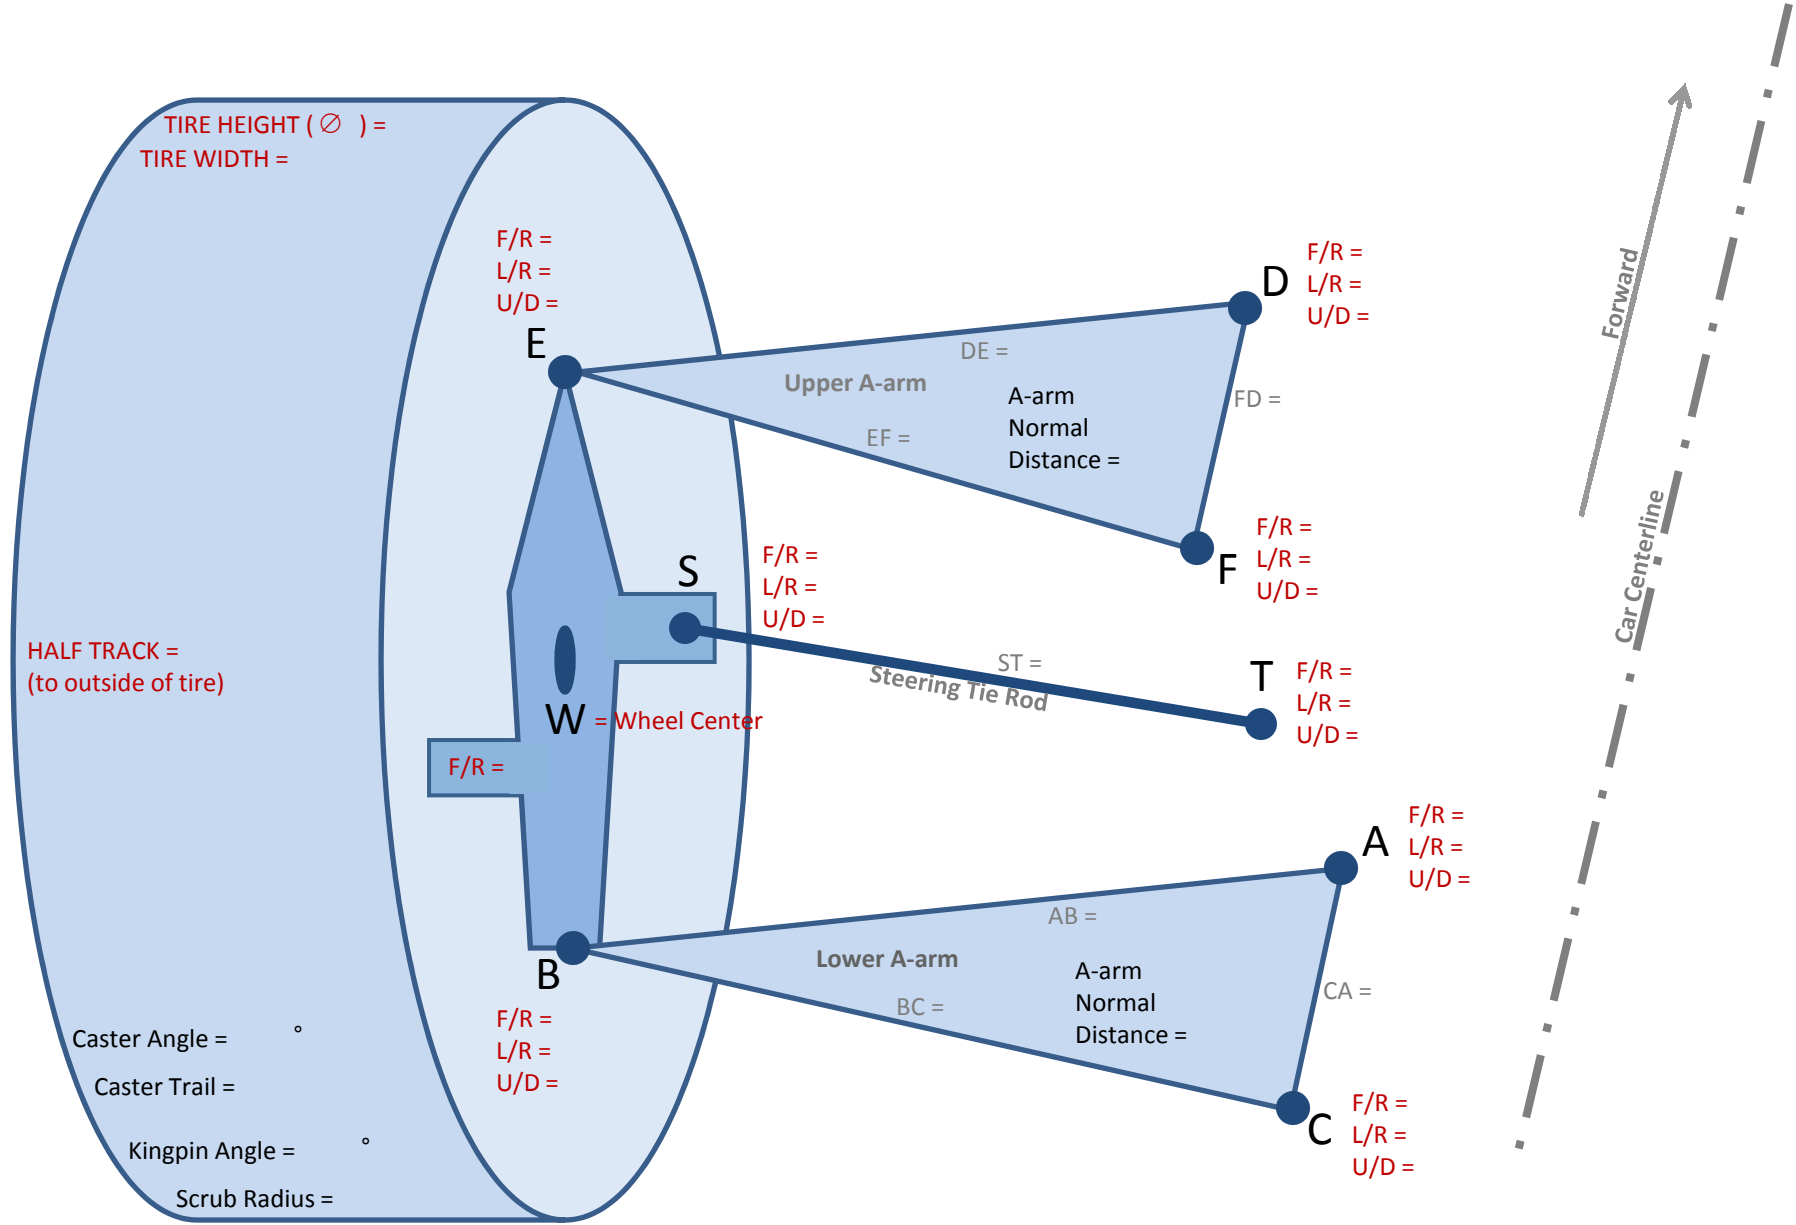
TIRE HEIGHT ( ∅ ) =
TIRE WIDTH =

F/R =
L/R =
U/D =
E

D
F/R =
L/R =
U/D =

Forward

DE =
Upper A-arm
A-arm
Normal
Distance =
FD =
EF =

F/R =
L/R =
U/D =
F

Car Centerline

S
F/R =
L/R =
U/D =

HALF TRACK =
(to outside of tire)

ST =
Steering Tie Rod
T
F/R =
L/R =
U/D =

W = Wheel Center
F/R =

A
F/R =
L/R =
U/D =

AB =
Lower A-arm
A-arm
Normal
Distance =
CA =
BC =
B

F/R =
L/R =
U/D =

Caster Angle = °
Caster Trail =
Kingpin Angle = °
Scrub Radius =

C
F/R =
L/R =
U/D =